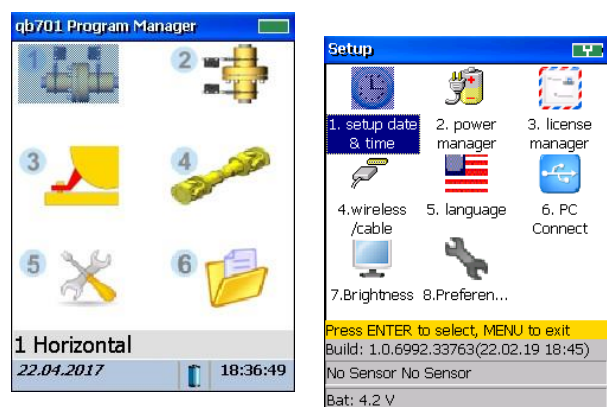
qb701 Program Manager

1

2

3

4

5

6

1 Horizontal

22.04.2017

18:36:49

Setup

1. setup date & time

2. power manager

3. license manager

4.wireless /cable

5. language

6. PC Connect

7.Brightness

8.Preferen...

Press ENTER to select, MENU to exit

Build: 1.0.6992.33763(22.02.19 18:45)

No Sensor No Sensor

Bat: 4.2 V